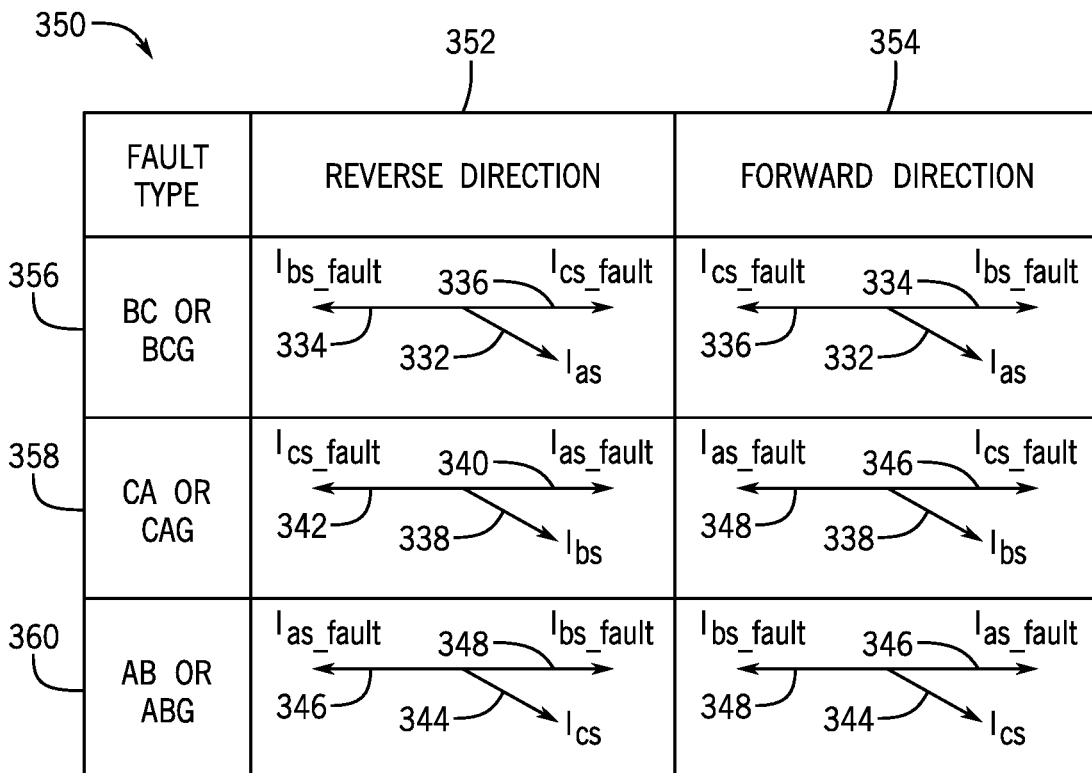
350

352

354

| FAULT TYPE | REVERSE DIRECTION | FORWARD DIRECTION |
|---|---|---|
| BC OR BCG | $I_{bs\_fault}$ 336 $I_{cs\_fault}$ 334 332 $I_{as}$ | $I_{cs\_fault}$ 334 $I_{bs\_fault}$ 336 332 $I_{as}$ |
| CA OR CAG | $I_{cs\_fault}$ 340 $I_{as\_fault}$ 342 338 $I_{bs}$ | $I_{as\_fault}$ 346 $I_{cs\_fault}$ 348 338 $I_{bs}$ |
| AB OR ABG | $I_{as\_fault}$ 348 $I_{bs\_fault}$ 346 344 $I_{cs}$ | $I_{bs\_fault}$ 346 $I_{as\_fault}$ 348 344 $I_{cs}$ |

356

358

360